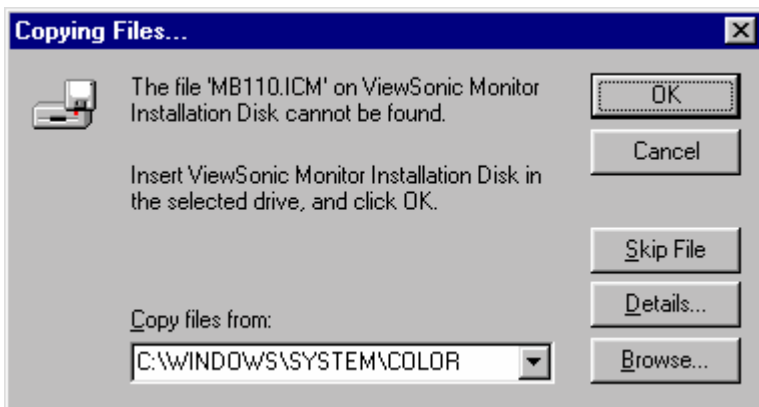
Copying Files...

The file 'MB110.ICM' on ViewSonic Monitor Installation Disk cannot be found.

Insert ViewSonic Monitor Installation Disk in the selected drive, and click OK.

Copy files from:

C:\WINDOWS\SYSTEM\COLOR

OK

Cancel

Skip File

Details...

Browse...